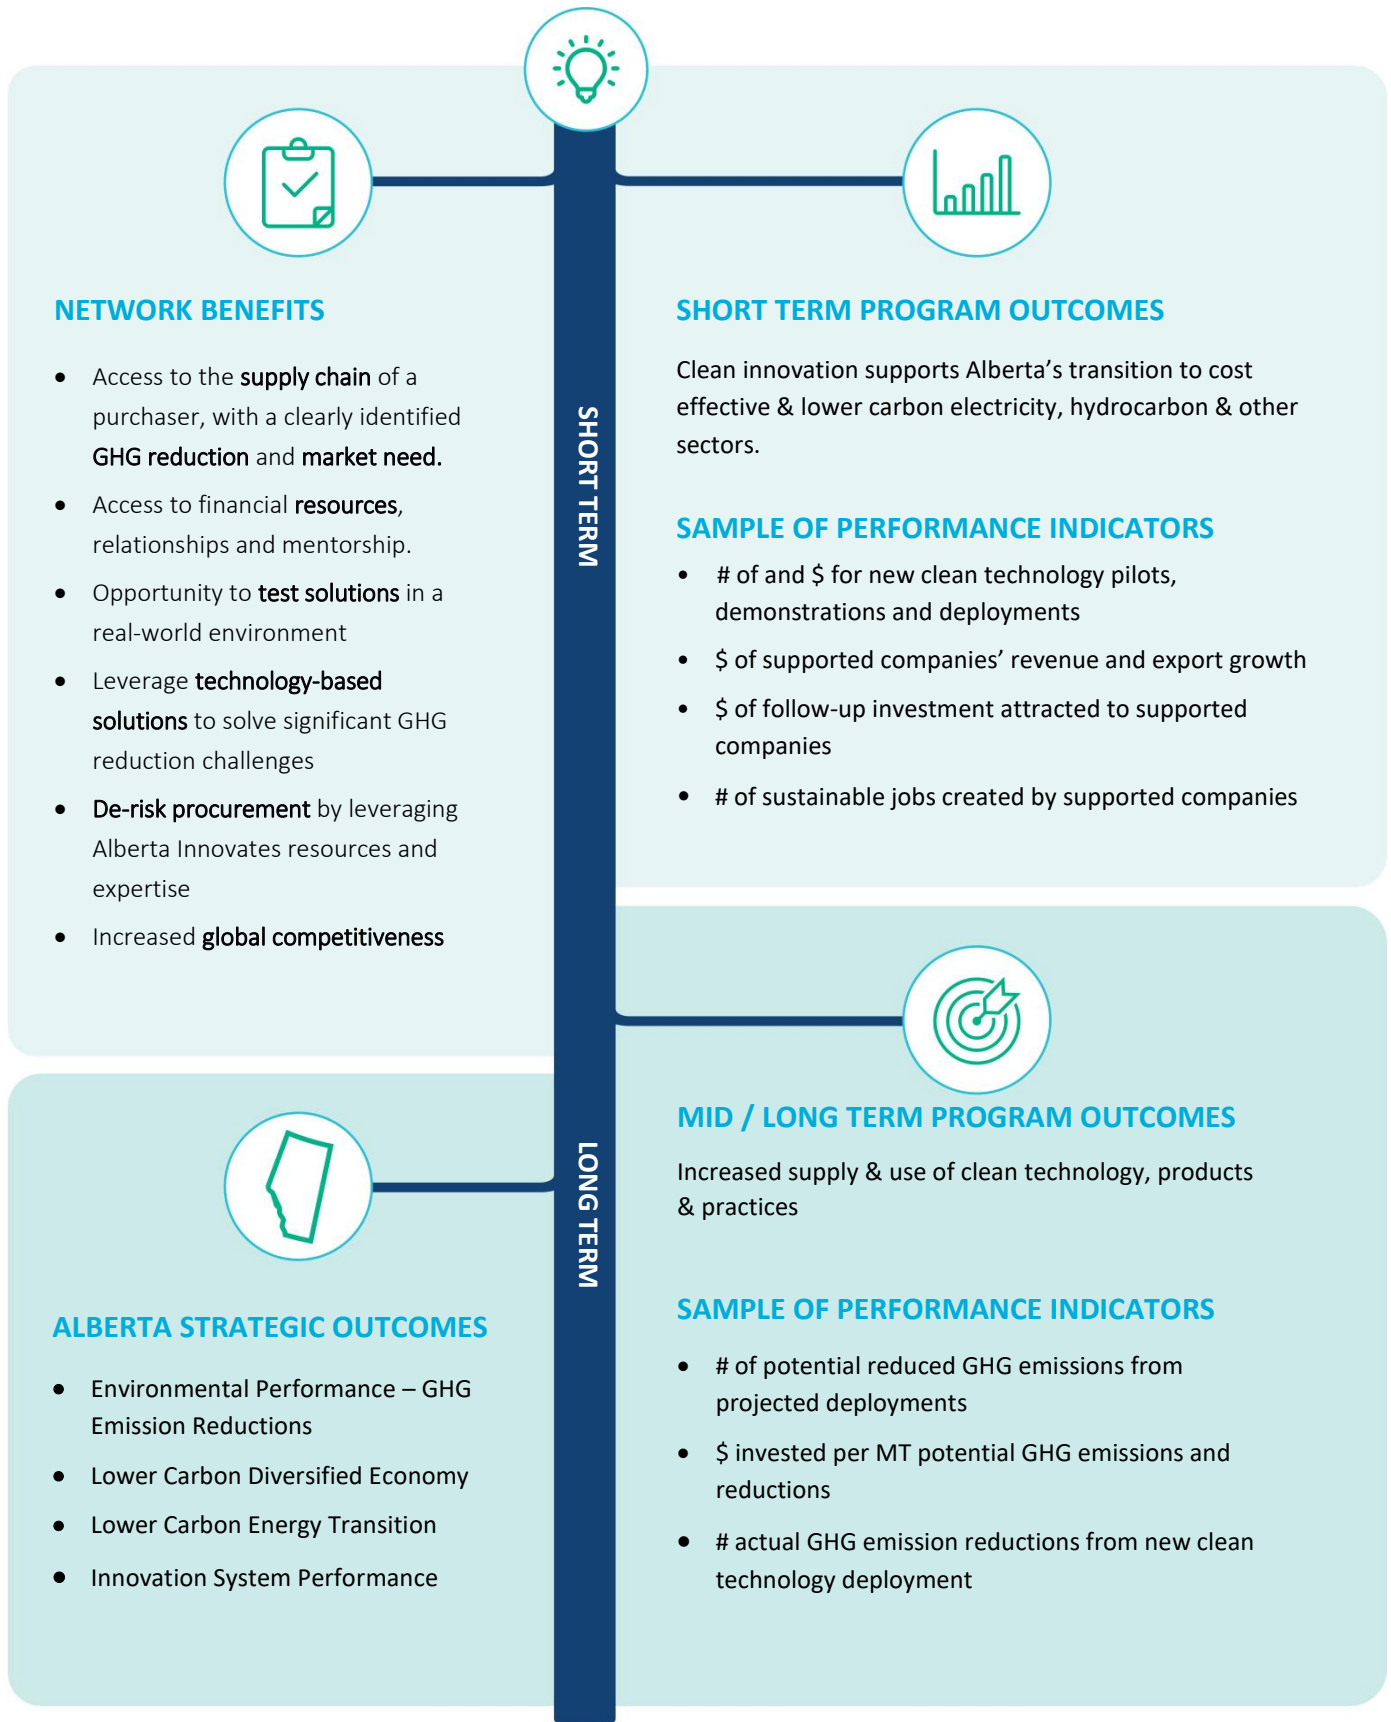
NETWORK BENEFITS

- Access to the supply chain of a purchaser, with a clearly identified GHG reduction and market need.
- Access to financial resources, relationships and mentorship.
- Opportunity to test solutions in a real-world environment
- Leverage technology-based solutions to solve significant GHG reduction challenges
- De-risk procurement by leveraging Alberta Innovates resources and expertise
- Increased global competitiveness

SHORT TERM

SHORT TERM PROGRAM OUTCOMES

Clean innovation supports Alberta's transition to cost effective & lower carbon electricity, hydrocarbon & other sectors.

SAMPLE OF PERFORMANCE INDICATORS

- # of and $ for new clean technology pilots, demonstrations and deployments
- $ of supported companies' revenue and export growth
- $ of follow-up investment attracted to supported companies
- # of sustainable jobs created by supported companies

LONG TERM

MID / LONG TERM PROGRAM OUTCOMES

Increased supply & use of clean technology, products & practices

SAMPLE OF PERFORMANCE INDICATORS

- # of potential reduced GHG emissions from projected deployments
- $ invested per MT potential GHG emissions and reductions
- # actual GHG emission reductions from new clean technology deployment

ALBERTA STRATEGIC OUTCOMES

- Environmental Performance – GHG Emission Reductions
- Lower Carbon Diversified Economy
- Lower Carbon Energy Transition
- Innovation System Performance